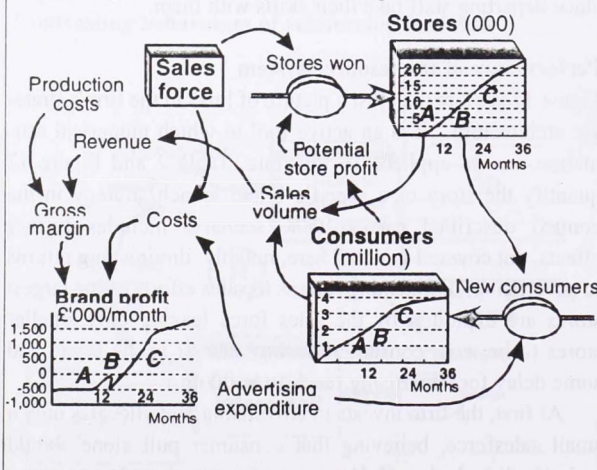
Stores (000)

Sales force

Stores won

20
15
10
5

A B C

12 24 36
Months

Production costs

Revenue

Potential store profit

Gross margin

Costs

Sales volume

Consumers (million)

New consumers

Brand profit £'000/month

1,500
1,000
500
0
-500
-1,000

A B C

12 24 36
Months

4
3
2
1

A B C

12 24 36
Months

Advertising expenditure